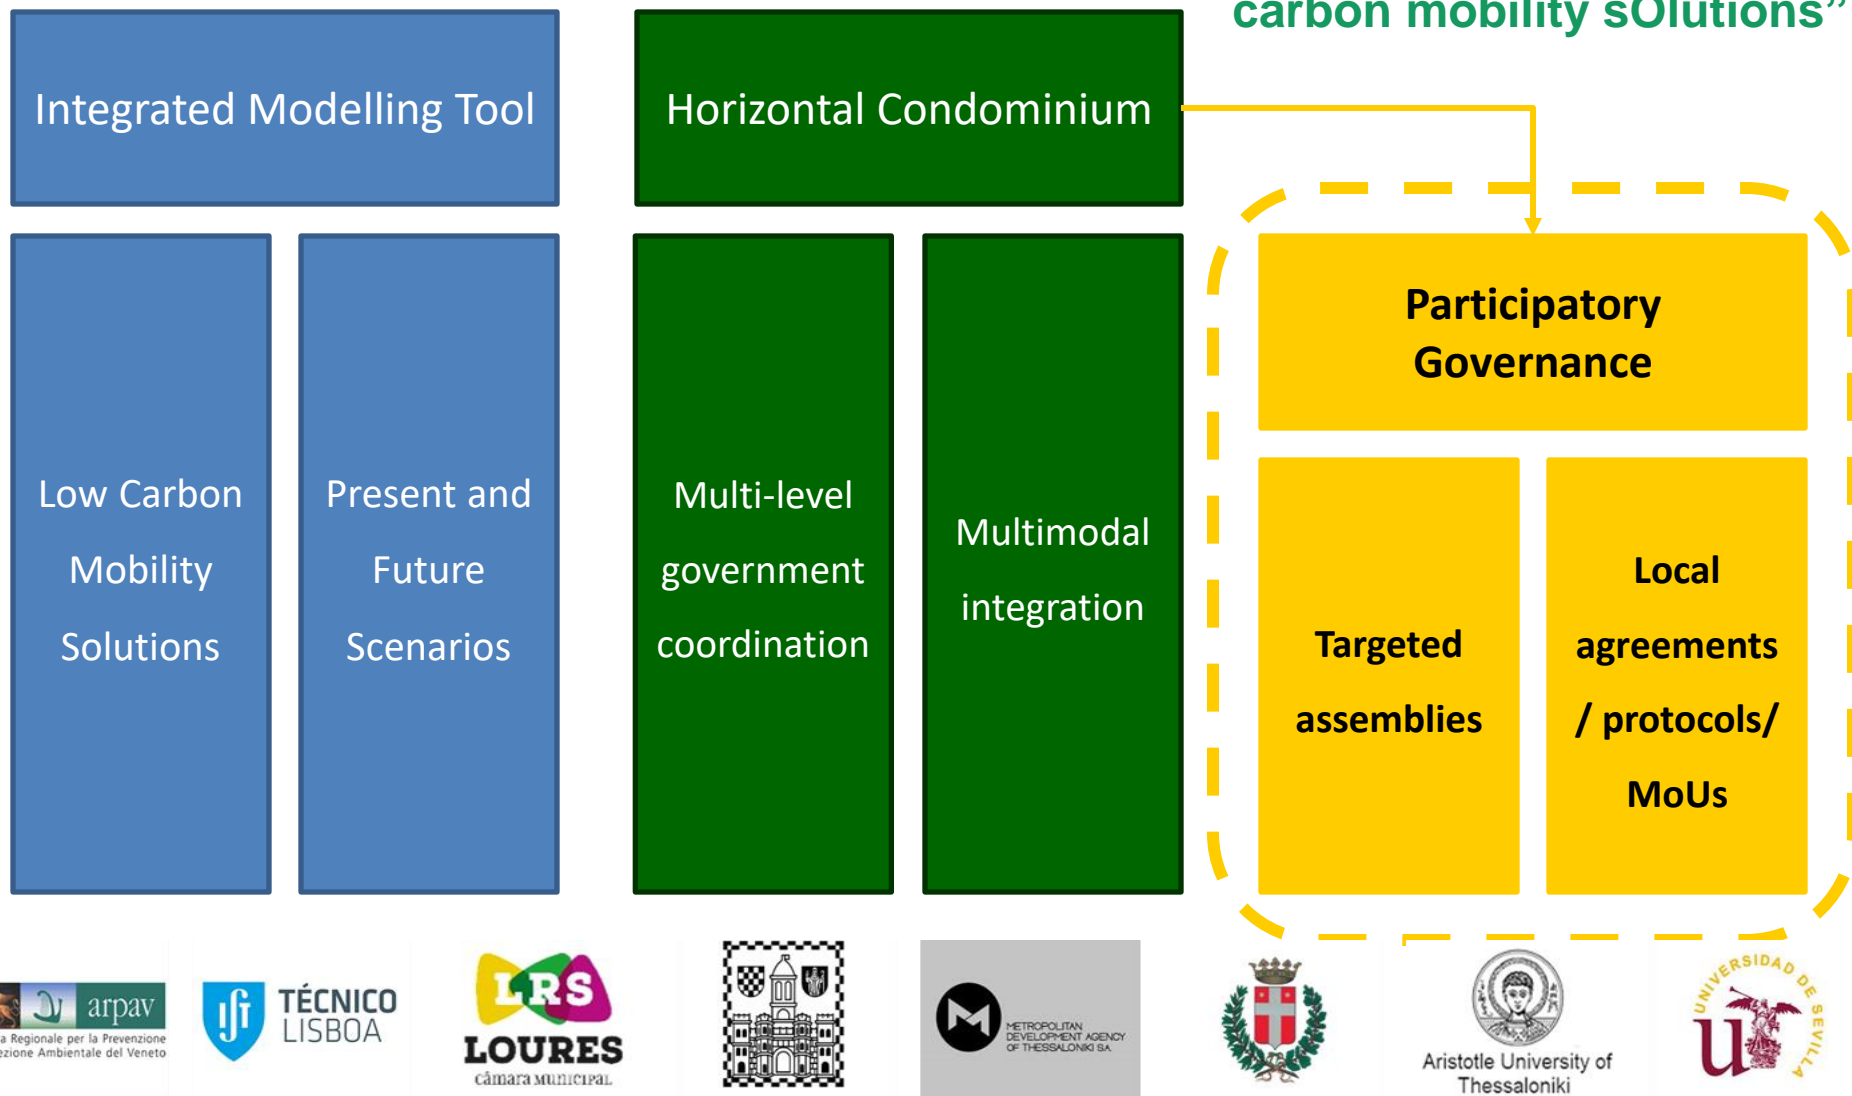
carbon mobility sOlutions"

Integrated Modelling Tool

Horizontal Condominium

Low Carbon Mobility Solutions

Present and Future Scenarios

Multi-level government coordination

Multimodal integration

Participatory Governance

Targeted assemblies

Local agreements / protocols/ MoUs

arpav
a Regionale per la Prevenzione
zione Ambientale del Veneto

TÉCNICO LISBOA

LRS
LOURES
câmara municipal

METROPOLITAN DEVELOPMENT AGENCY OF THESSALONIKI SA

Aristotle University of Thessaloniki

UNIVERSIDAD DE SEVILLA